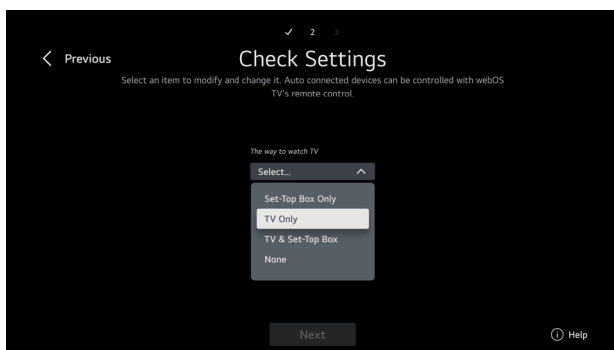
✓ 2 3

Previous

Check Settings

Select an item to modify and change it. Auto connected devices can be controlled with webOS TV's remote control.

The way to watch TV

Select...

Set-Top Box Only

TV Only

TV & Set-Top Box

None

Next

Help